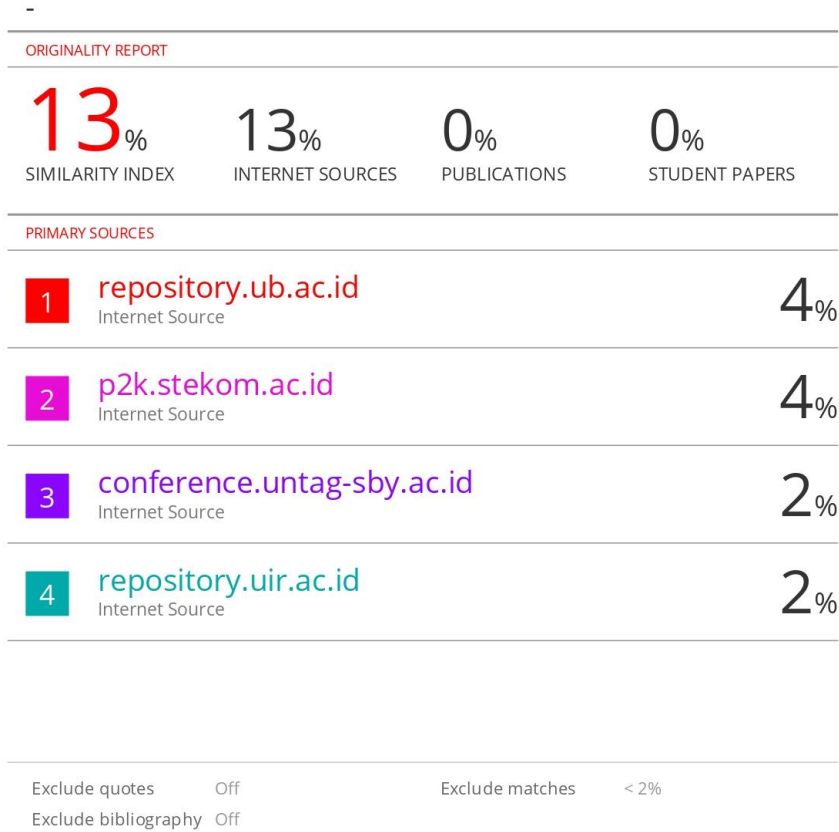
-

ORIGINALITY REPORT

| 13% | 13% | 0% | 0% |
|---|---|---|---|
| SIMILARITY INDEX | INTERNET SOURCES | PUBLICATIONS | STUDENT PAPERS |

PRIMARY SOURCES

| | | |
|---|---|---|
| 1 | repository.ub.ac.id Internet Source | 4% |
| 2 | p2k.stekom.ac.id Internet Source | 4% |
| 3 | conference.untag-sby.ac.id Internet Source | 2% |
| 4 | repository.uir.ac.id Internet Source | 2% |

Exclude quotes Off
Exclude bibliography Off
Exclude matches < 2%